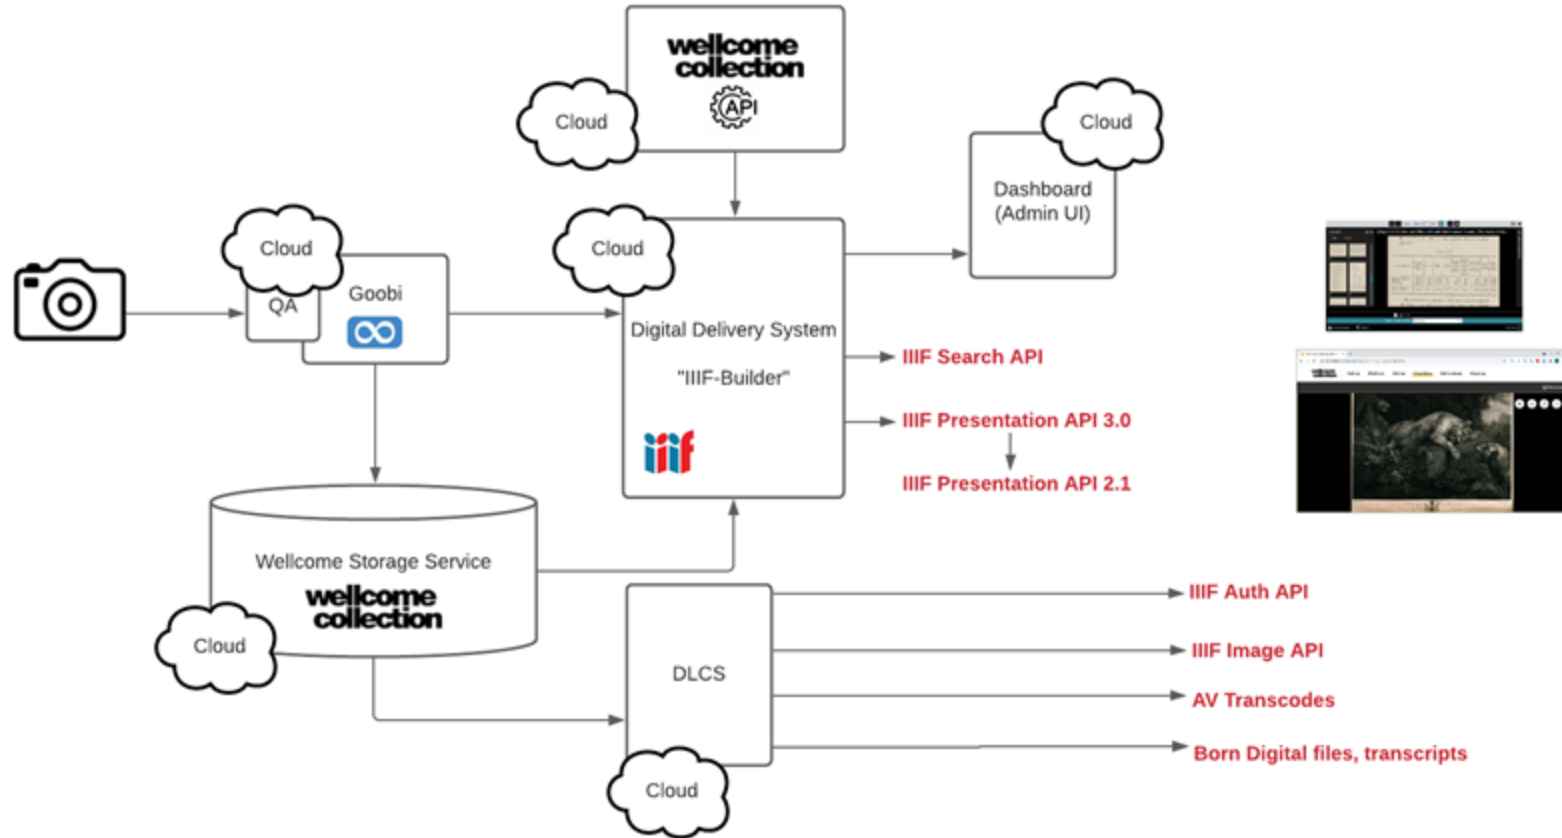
wellcome collection
API
Cloud

Cloud
Dashboard (Admin UI)

Cloud
QA
Cloud
Goobi

Cloud
Digital Delivery System
"IIIF-Builder"
iiif

IIIF Search API
IIIF Presentation API 3.0
IIIF Presentation API 2.1

Wellcome Storage Service
wellcome collection
Cloud

DLCS
Cloud

IIIF Auth API
IIIF Image API
AV Transcodes
Born Digital files, transcripts